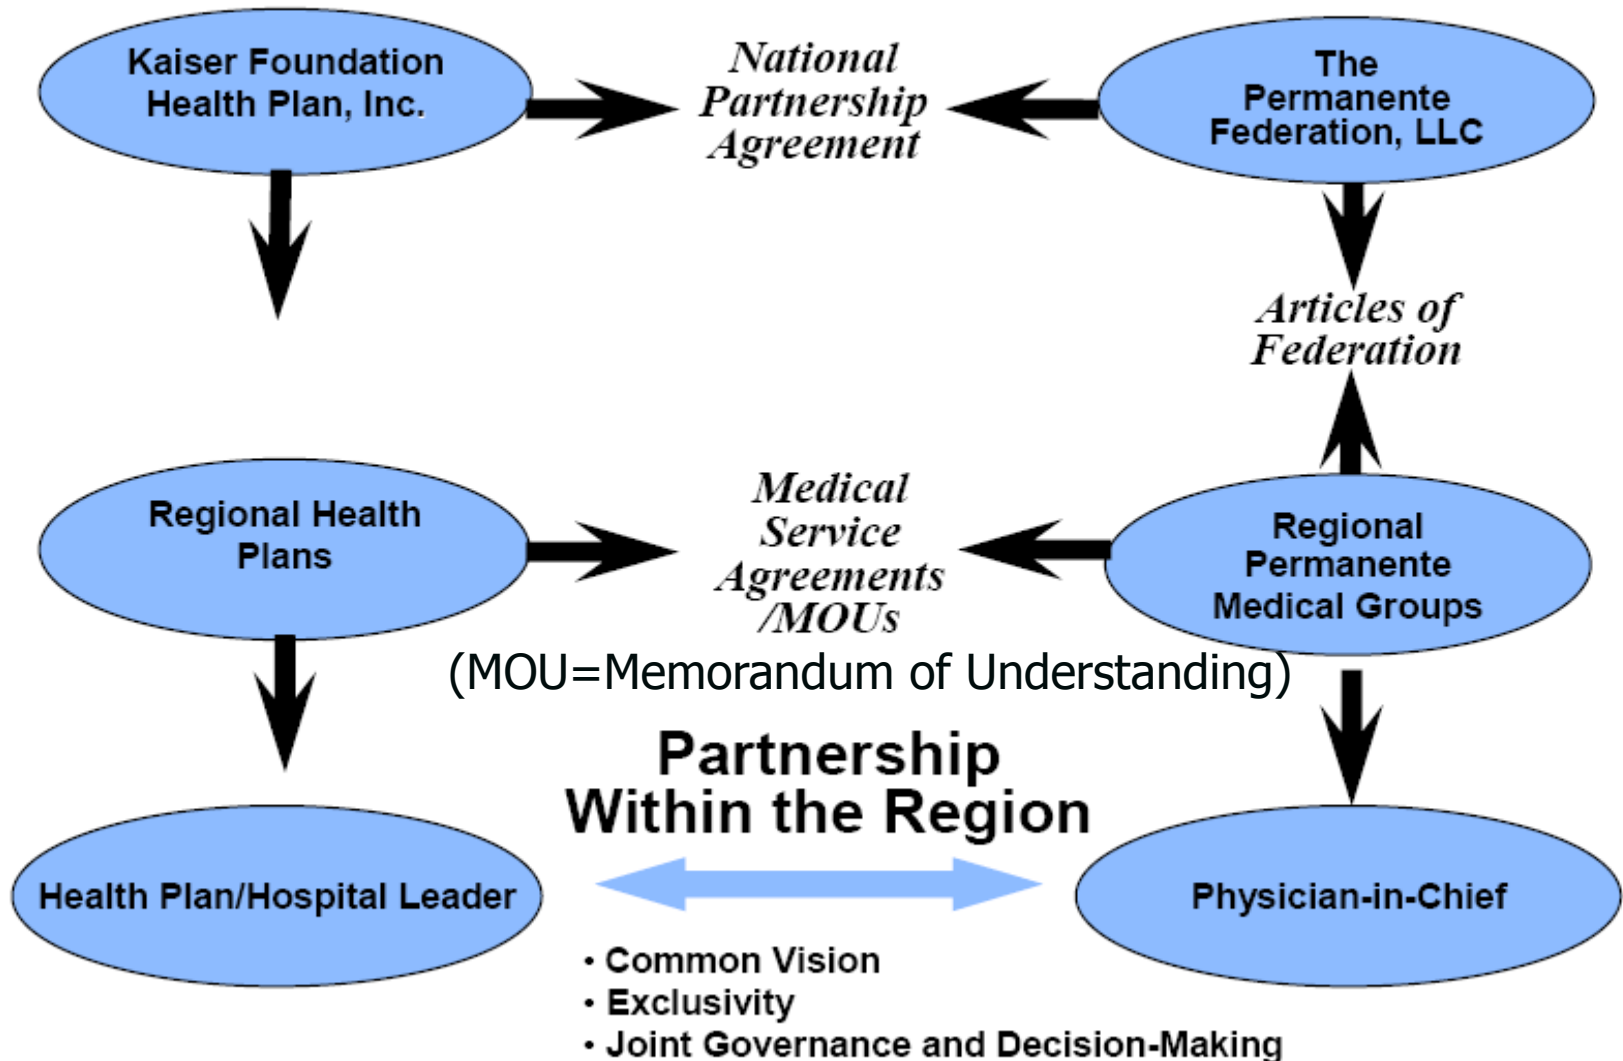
Kaiser Foundation Health Plan, Inc.

National Partnership Agreement

The Permanente Federation, LLC

Articles of Federation

Regional Health Plans

Medical Service Agreements /MOUs

Regional Permanente Medical Groups

(MOU=Memorandum of Understanding)

Partnership Within the Region

Health Plan/Hospital Leader

Physician-in-Chief

• Common Vision
• Exclusivity
• Joint Governance and Decision-Making